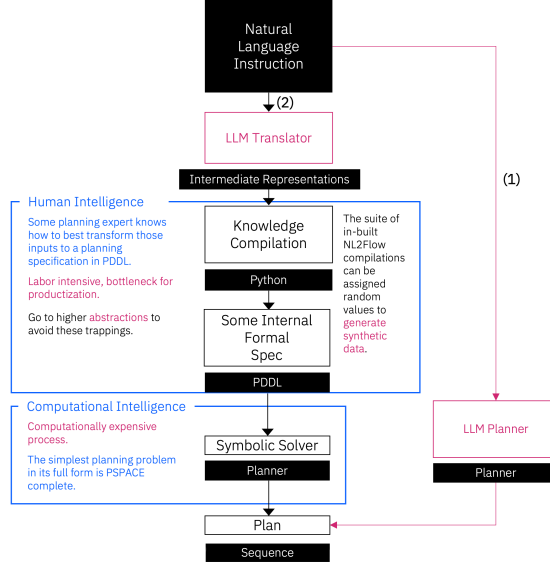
Natural Language Instruction

(2)

LLM Translator

(1)

Intermediate Representations

Human Intelligence

Some planning expert knows how to best transform those inputs to a planning specification in PDDL.

Labor intensive, bottleneck for productization.

Go to higher abstractions to avoid these trappings.

Knowledge Compilation

Python

Some Internal Formal Spec

PDDL

The suite of in-built NL2Flow compilations can be assigned random values to generate synthetic data.

Computational Intelligence

Computationally expensive process.

The simplest planning problem in its full form is PSPACE complete.

Symbolic Solver

Planner

LLM Planner

Planner

Plan

Sequence